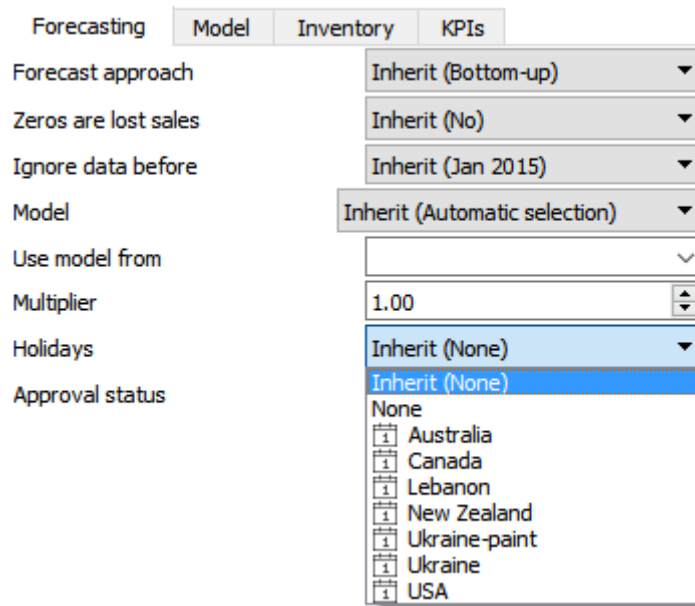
Forecasting | Model | Inventory | KPIs

Forecast approach
Inherit (Bottom-up)

Zeros are lost sales
Inherit (No)

Ignore data before
Inherit (Jan 2015)

Model
Inherit (Automatic selection)

Use model from

Multiplier
1.00

Holidays
Inherit (None)

Approval status

Inherit (None)
None
Australia
Canada
Lebanon
New Zealand
Ukraine-paint
Ukraine
USA